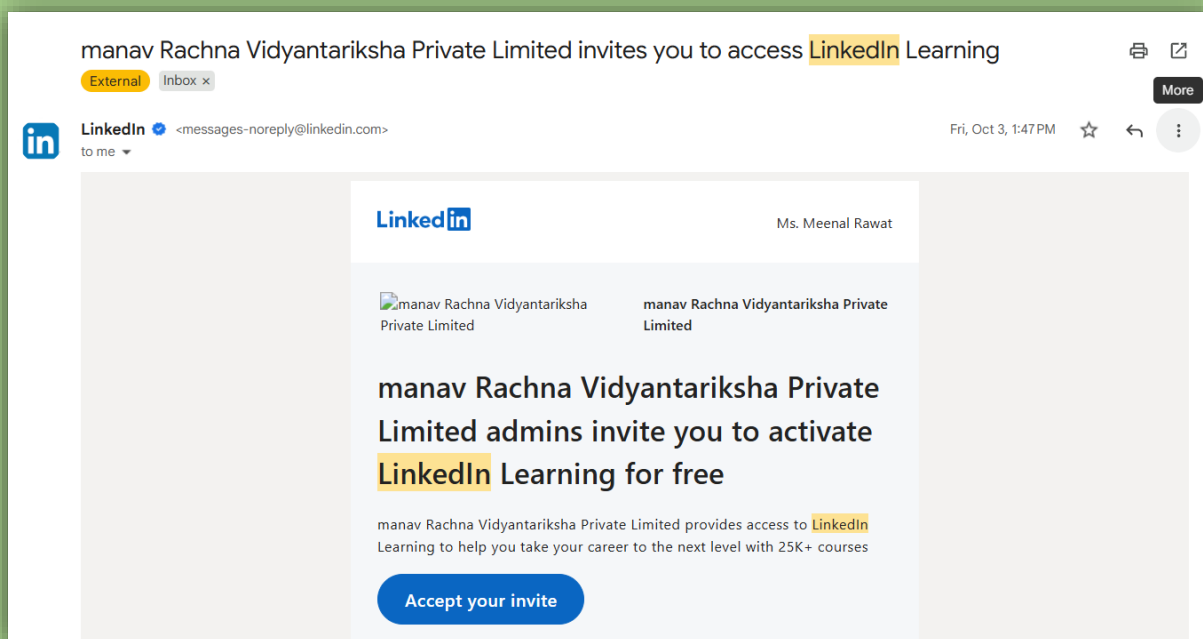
manav Rachna Vidyantariksha Private Limited invites you to access LinkedIn Learning

External Inbox ×

More

LinkedIn <messages-noreply@linkedin.com>
to me

Fri, Oct 3, 1:47 PM

LinkedIn

Ms. Meenal Rawat

manav Rachna Vidyantariksha Private Limited

manav Rachna Vidyantariksha Private Limited

manav Rachna Vidyantariksha Private Limited admins invite you to activate LinkedIn Learning for free

manav Rachna Vidyantariksha Private Limited provides access to LinkedIn Learning to help you take your career to the next level with 25K+ courses

Accept your invite